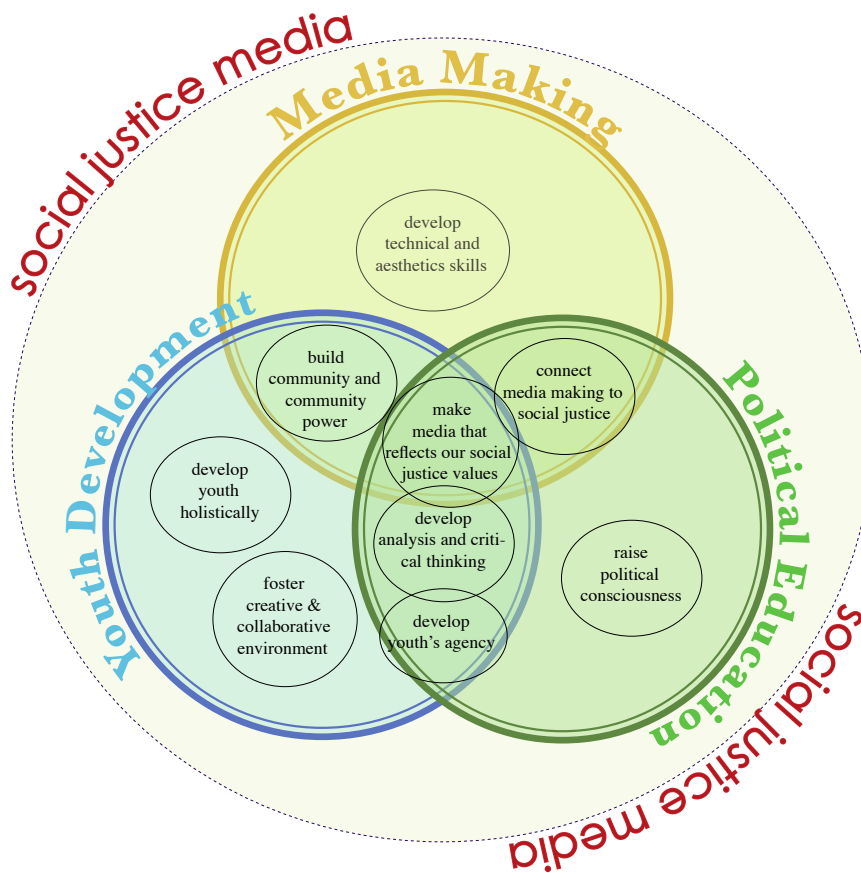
social justice media

Media Making

develop technical and aesthetics skills

Youth Development

Political Education

build community and community power

connect media making to social justice

make media that reflects our social justice values

develop youth holistically

develop analysis and critical thinking

raise political consciousness

foster creative & collaborative environment

develop youth's agency

social justice media